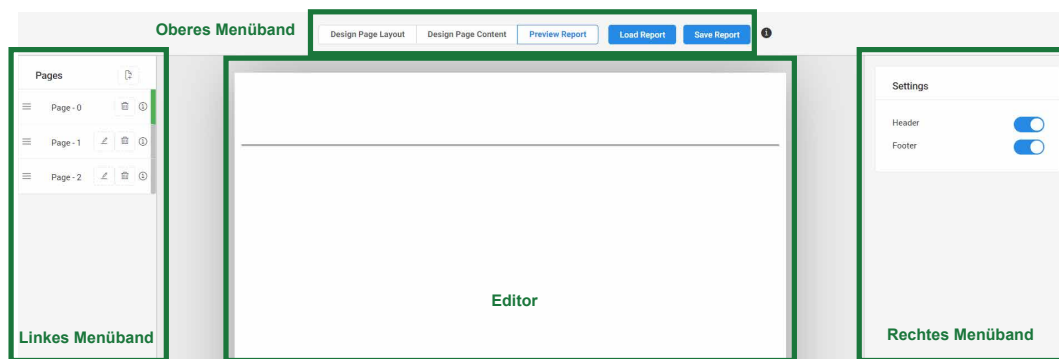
Oberes Menüband

Design Page Layout | Design Page Content | Preview Report | Load Report | Save Report

Pages

Page - 0

Page - 1

Page - 2

Settings

Header

Footer

Editor

Linkes Menüband

Rechtes Menüband